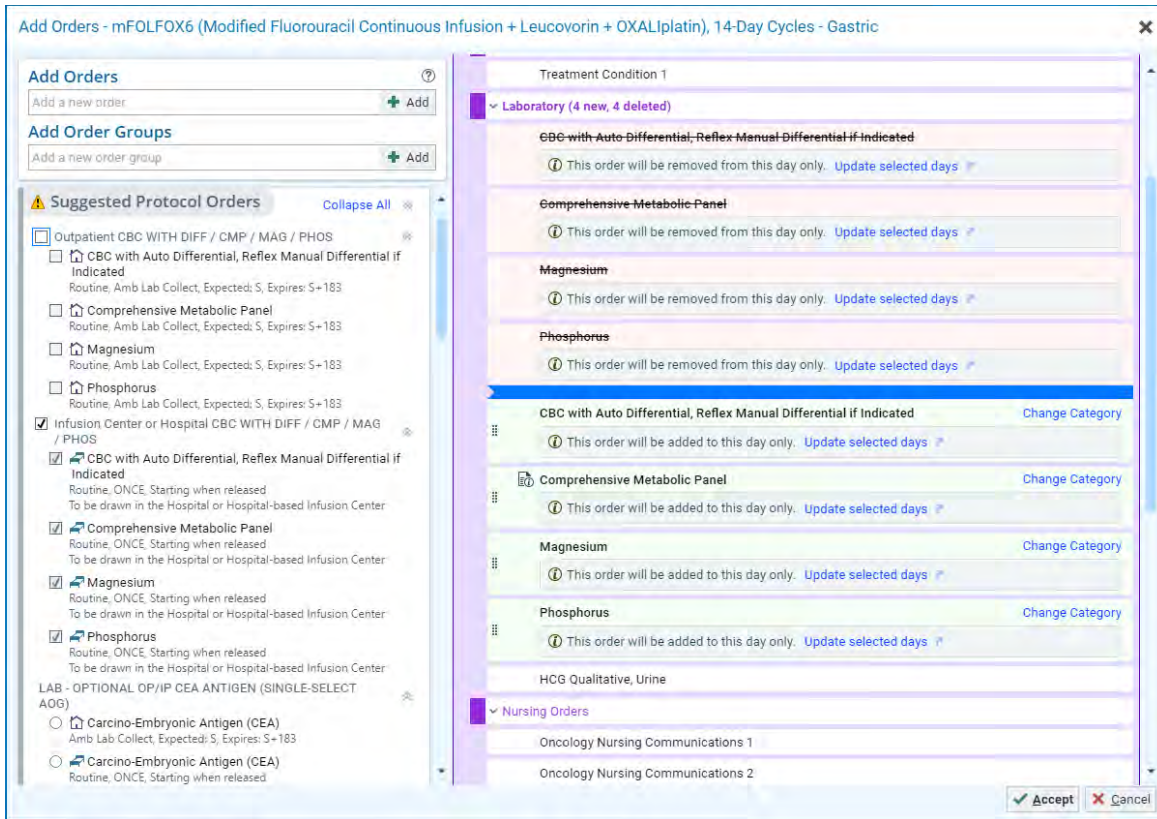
Add Orders - mFOLFOX6 (Modified Fluorouracil Continuous Infusion + Leucovorin + OXALIplatin), 14-Day Cycles - Gastric

Add Orders
Add a new order
Add
Add Order Groups
Add a new order group
Add

Suggested Protocol Orders
Collapse All

Outpatient CBC WITH DIFF / CMP / MAG / PHOS
CBC with Auto Differential, Reflex Manual Differential if Indicated
Routine, Amb Lab Collect, Expected: S, Expires: S+183
Comprehensive Metabolic Panel
Routine, Amb Lab Collect, Expected: S, Expires: S+183
Magnesium
Routine, Amb Lab Collect, Expected: S, Expires: S+183
Phosphorus
Routine, Amb Lab Collect, Expected: S, Expires: S+183
Infusion Center or Hospital CBC WITH DIFF / CMP / MAG / PHOS
CBC with Auto Differential, Reflex Manual Differential if Indicated
Routine, ONCE, Starting when released
To be drawn in the Hospital or Hospital-based Infusion Center
Comprehensive Metabolic Panel
Routine, ONCE, Starting when released
To be drawn in the Hospital or Hospital-based Infusion Center
Magnesium
Routine, ONCE, Starting when released
To be drawn in the Hospital or Hospital-based Infusion Center
Phosphorus
Routine, ONCE, Starting when released
To be drawn in the Hospital or Hospital-based Infusion Center
LAB - OPTIONAL OP/IP CEA ANTIGEN (SINGLE-SELECT AOG)
Carcino-Embryonic Antigen (CEA)
Amb Lab Collect, Expected: S, Expires: S+183
Carcino-Embryonic Antigen (CEA)
Routine, ONCE, Starting when released

Treatment Condition 1
Laboratory (4 new, 4 deleted)
CBC with Auto Differential, Reflex Manual Differential if Indicated
This order will be removed from this day only. Update selected days
Comprehensive Metabolic Panel
This order will be removed from this day only. Update selected days
Magnesium
This order will be removed from this day only. Update selected days
Phosphorus
This order will be removed from this day only. Update selected days
CBC with Auto Differential, Reflex Manual Differential if Indicated
Change Category
This order will be added to this day only. Update selected days
Comprehensive Metabolic Panel
Change Category
This order will be added to this day only. Update selected days
Magnesium
Change Category
This order will be added to this day only. Update selected days
Phosphorus
Change Category
This order will be added to this day only. Update selected days
HCG Qualitative, Urine
Nursing Orders
Oncology Nursing Communications 1
Oncology Nursing Communications 2

Accept
Cancel